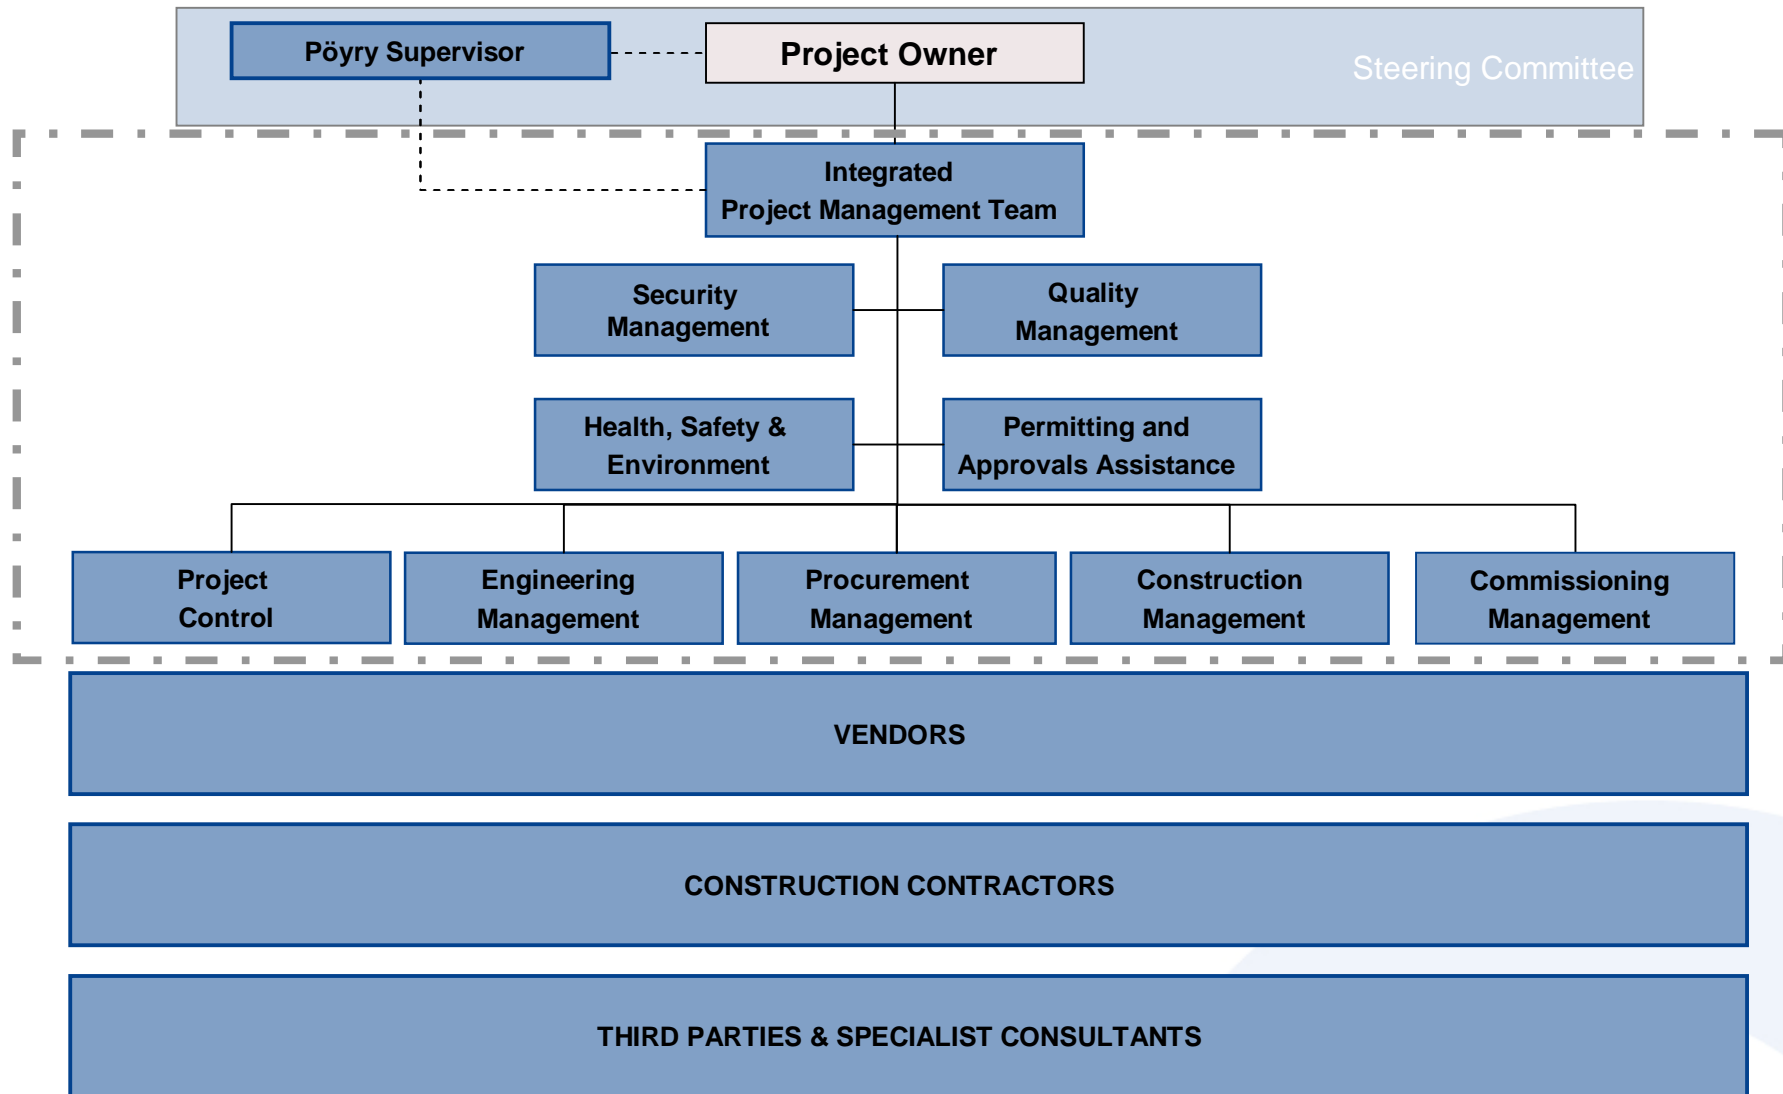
Pöyry Supervisor

Project Owner

Steering Committee

Integrated Project Management Team

Security Management

Quality Management

Health, Safety & Environment

Permitting and Approvals Assistance

Project Control

Engineering Management

Procurement Management

Construction Management

Commissioning Management

VENDORS

CONSTRUCTION CONTRACTORS

THIRD PARTIES & SPECIALIST CONSULTANTS